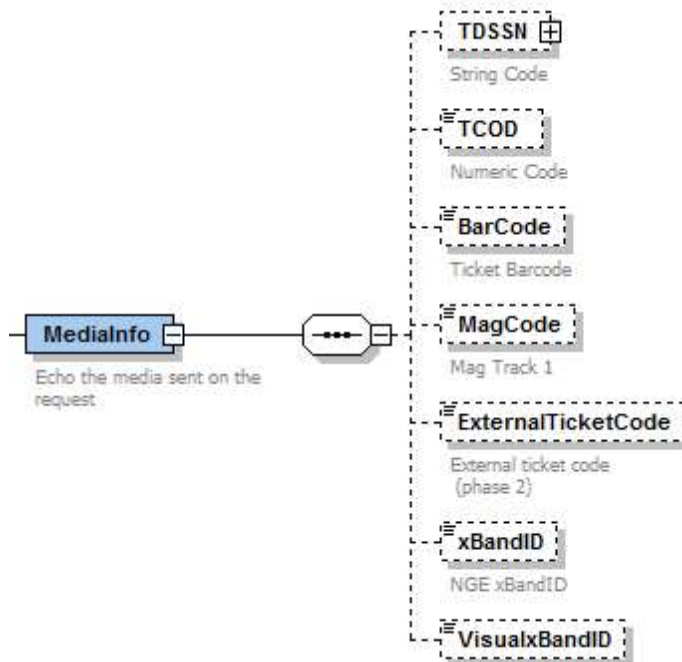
MediaInfo

Echo the media sent on the request

TDSSN

String Code

TCOD

Numeric Code

BarCode

Ticket Barcode

MagCode

Mag Track 1

ExternalTicketCode

External ticket code (phase 2)

xBandID

NGE xBandID

VisualxBandID